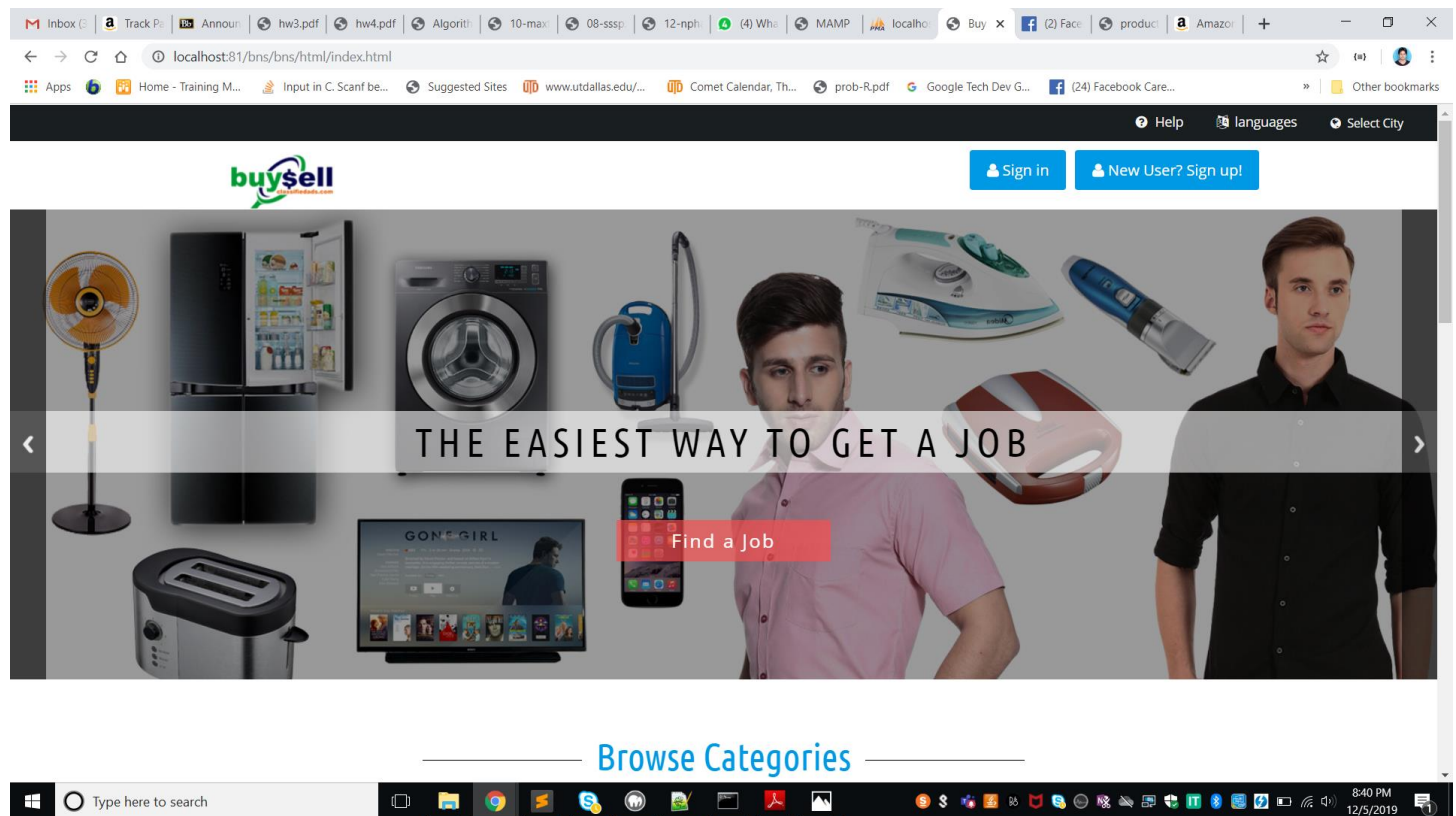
Inbox (3 | Track Pa | Announ | hw3.pdf | hw4.pdf | Algorith | 10-max | 08-sssp | 12-nph | (4) Wha | MAMP | localho | Buy × | (2) Face | product | Amazon | +

localhost:81/bns/bns/html/index.html

Apps | Home - Training M... | Input in C. Scanf be... | Suggested Sites | www.utdallas.edu/... | Comet Calendar, Th... | prob-R.pdf | Google Tech Dev G... | (24) Facebook Care... | » | Other bookmarks

Help | languages | Select City

buysell classifiedads.com

Sign in | New User? Sign up!

GONE GIRL

THE EASIEST WAY TO GET A JOB

Find a Job

Browse Categories

Type here to search

8:40 PM
12/5/2019